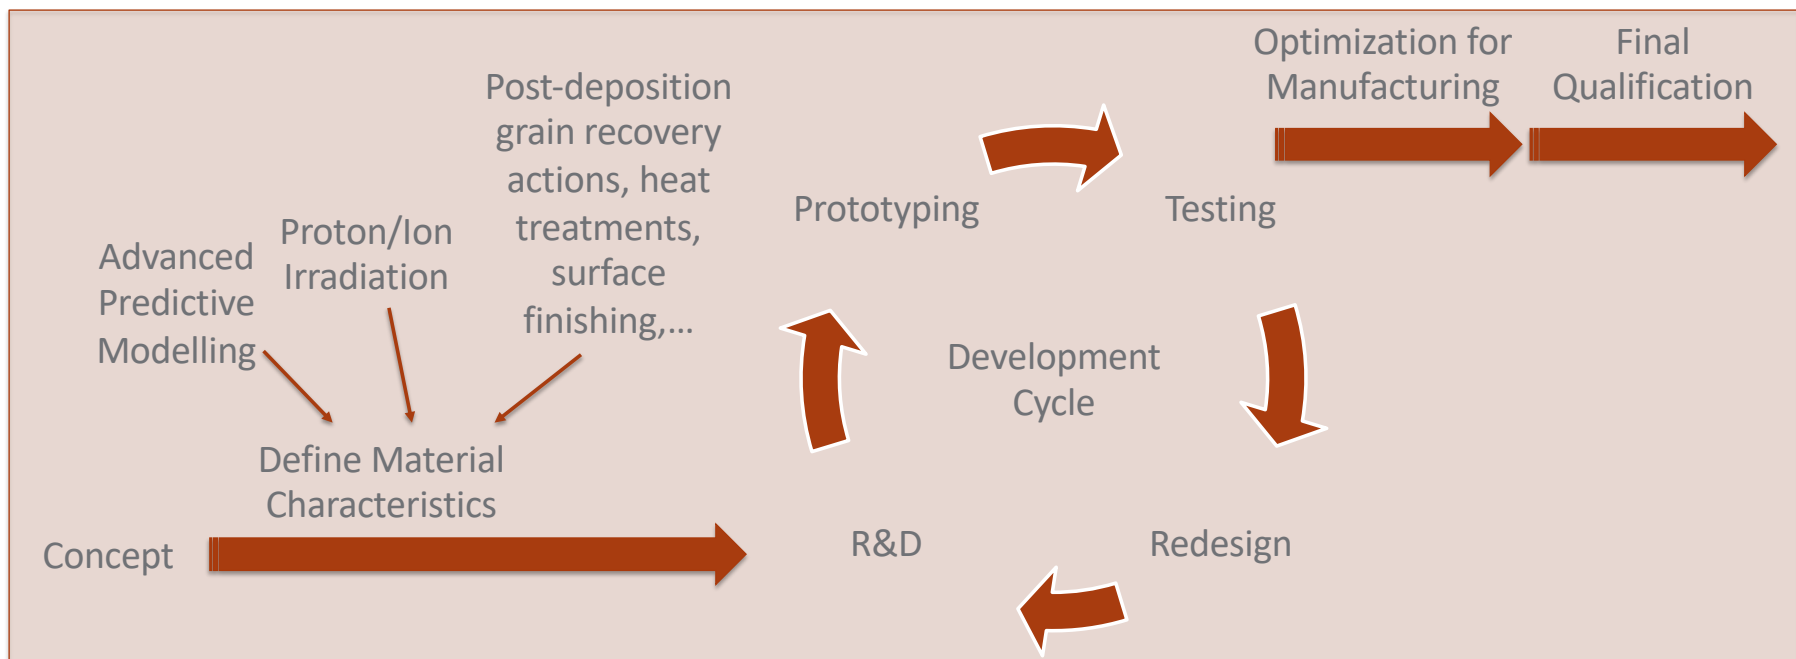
Optimization for Manufacturing

Final Qualification

Post-deposition grain recovery actions, heat treatments, surface finishing,…

Prototyping

Testing

Proton/Ion Irradiation

Advanced Predictive Modelling

Development Cycle

Define Material Characteristics

Concept

R&D

Redesign